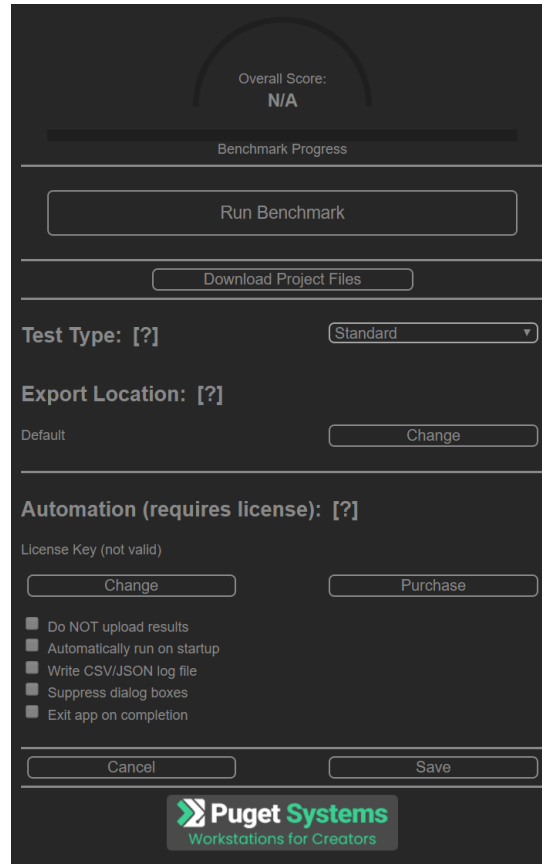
Overall Score:
N/A

Benchmark Progress

Run Benchmark

Download Project Files

Test Type: [?]

Standard

Export Location: [?]

Default

Change

Automation (requires license): [?]

License Key (not valid)

Change

Purchase

Do NOT upload results
Automatically run on startup
Write CSV/JSON log file
Suppress dialog boxes
Exit app on completion

Cancel

Save

Puget Systems
Workstations for Creators